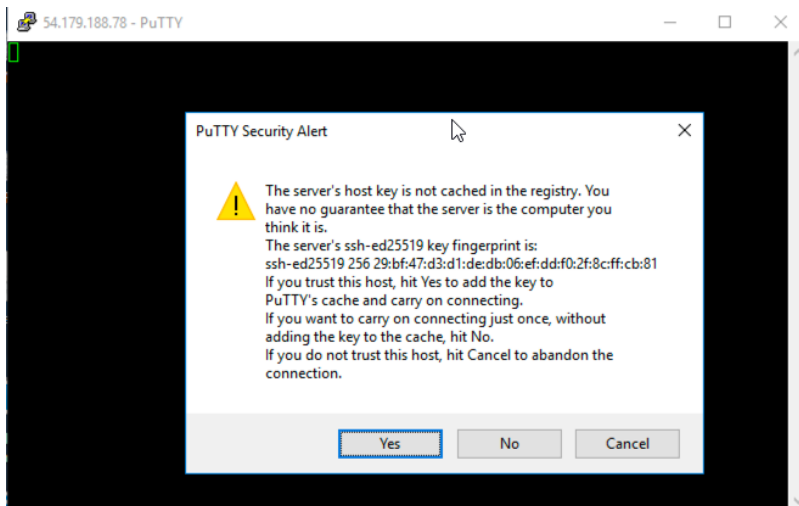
54.179.188.78 - PuTTY

PuTTY Security Alert

The server's host key is not cached in the registry. You have no guarantee that the server is the computer you think it is.
The server's ssh-ed25519 key fingerprint is:
ssh-ed25519 256 29:bf:47:d3:d1:de:db:06:ef:dd:f0:2f:8c:ff:cb:81
If you trust this host, hit Yes to add the key to PuTTY's cache and carry on connecting.
If you want to carry on connecting just once, without adding the key to the cache, hit No.
If you do not trust this host, hit Cancel to abandon the connection.

Yes
No
Cancel